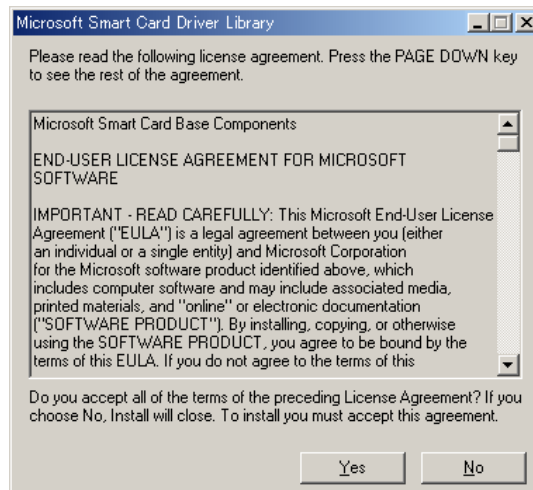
Microsoft Smart Card Driver Library

Please read the following license agreement. Press the PAGE DOWN key to see the rest of the agreement.

Microsoft Smart Card Base Components

END-USER LICENSE AGREEMENT FOR MICROSOFT SOFTWARE

IMPORTANT - READ CAREFULLY: This Microsoft End-User License Agreement ("EULA") is a legal agreement between you (either an individual or a single entity) and Microsoft Corporation for the Microsoft software product identified above, which includes computer software and may include associated media, printed materials, and "online" or electronic documentation ("SOFTWARE PRODUCT"). By installing, copying, or otherwise using the SOFTWARE PRODUCT, you agree to be bound by the terms of this EULA. If you do not agree to the terms of this

Do you accept all of the terms of the preceding License Agreement? If you choose No, Install will close. To install you must accept this agreement.

Yes

No